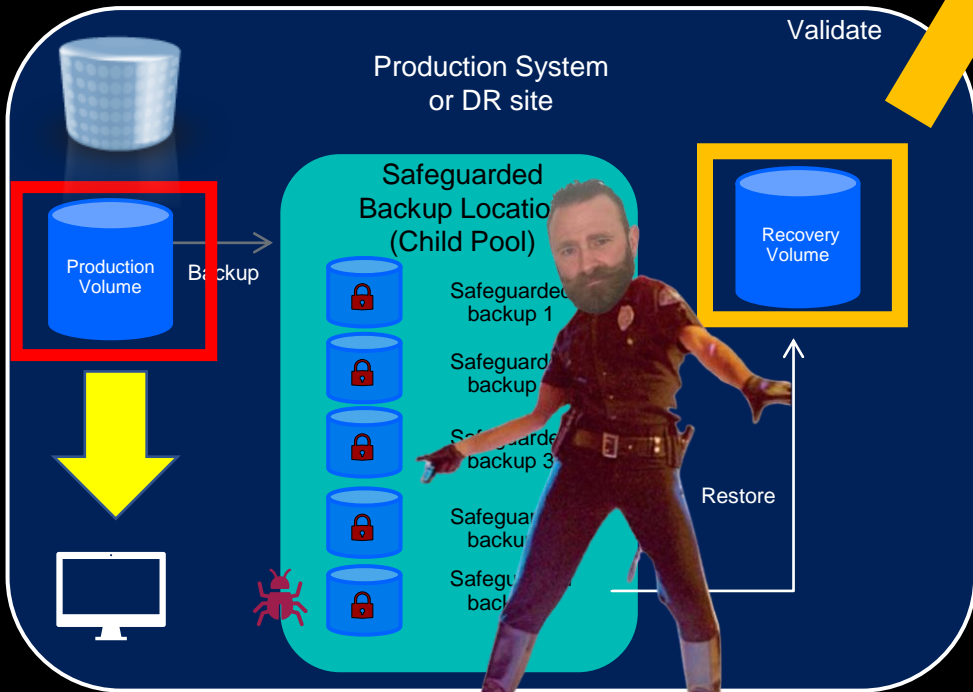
Validate

Production System or DR site

Safeguarded Backup Locatio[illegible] (Child Pool)

Production Volume

Ba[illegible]kup

Safeguarded backup 1

Safeguard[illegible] backup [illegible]

Safeguarde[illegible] backup 3

Safeguar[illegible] backu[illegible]

Safegu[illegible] back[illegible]

Recovery Volume

Restore